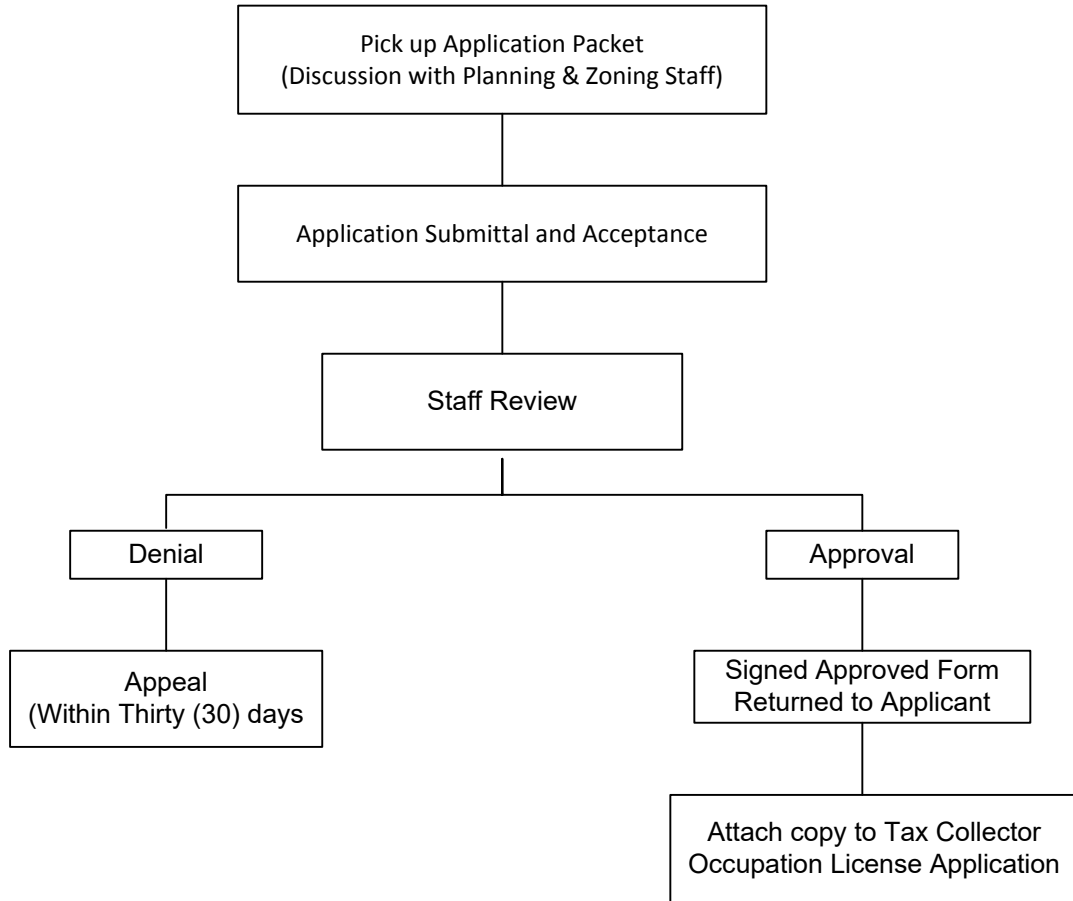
Pick up Application Packet
(Discussion with Planning & Zoning Staff)

Application Submittal and Acceptance

Staff Review

Denial

Approval

Appeal
(Within Thirty (30) days

Signed Approved Form
Returned to Applicant

Attach copy to Tax Collector
Occupation License Application